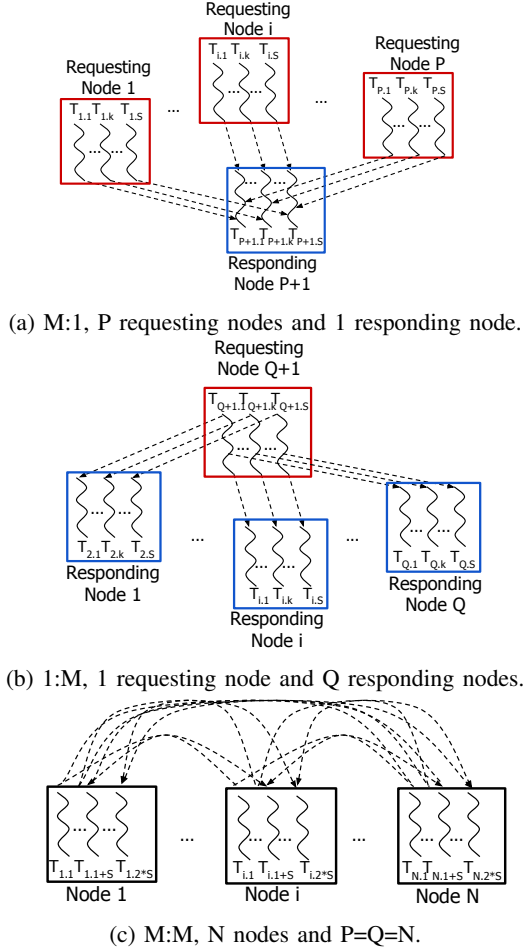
Requesting Node 1

$T_{1.1}$ $T_{1.k}$ $T_{1.S}$

...

Requesting Node i

$T_{i.1}$ $T_{i.k}$ $T_{i.S}$

...

Requesting Node P

$T_{P.1}$ $T_{P.k}$ $T_{P.S}$

$T_{P+1.1}$ $T_{P+1.k}$ $T_{P+1.S}$

Responding Node P+1

(a) M:1, P requesting nodes and 1 responding node.

Requesting Node Q+1

$T_{Q+1.1}$ $T_{Q+1.k}$ $T_{Q+1.S}$

$T_{2.1}$ $T_{2.k}$ $T_{2.S}$

Responding Node 1

...

$T_{i.1}$ $T_{i.k}$ $T_{i.S}$

Responding Node i

...

$T_{Q.1}$ $T_{Q.k}$ $T_{Q.S}$

Responding Node Q

(b) 1:M, 1 requesting node and Q responding nodes.

$T_{1.1}$ $T_{1.1+S}$ $T_{1.2*S}$

Node 1

...

$T_{i.1}$ $T_{i.1+S}$ $T_{i.2*S}$

Node i

...

$T_{N.1}$ $T_{N.1+S}$ $T_{N.2*S}$

Node N

(c) M:M, N nodes and P=Q=N.